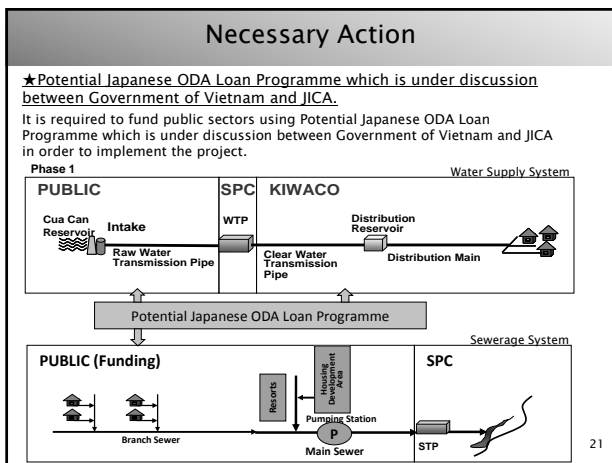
Necessary Action

★Potential Japanese ODA Loan Programme which is under discussion between Government of Vietnam and JICA.

It is required to fund public sectors using Potential Japanese ODA Loan Programme which is under discussion between Government of Vietnam and JICA in order to implement the project.

Phase 1

Water Supply System

PUBLIC

SPC

KIWACO

Cua Can Reservoir

Intake

WTP

Distribution Reservoir

Raw Water Transmission Pipe

Clear Water Transmission Pipe

Distribution Main

Potential Japanese ODA Loan Programme

Sewerage System

PUBLIC (Funding)

Resorts

Housing Development Area

SPC

Pumping Station

P

Branch Sewer

Main Sewer

STP

21